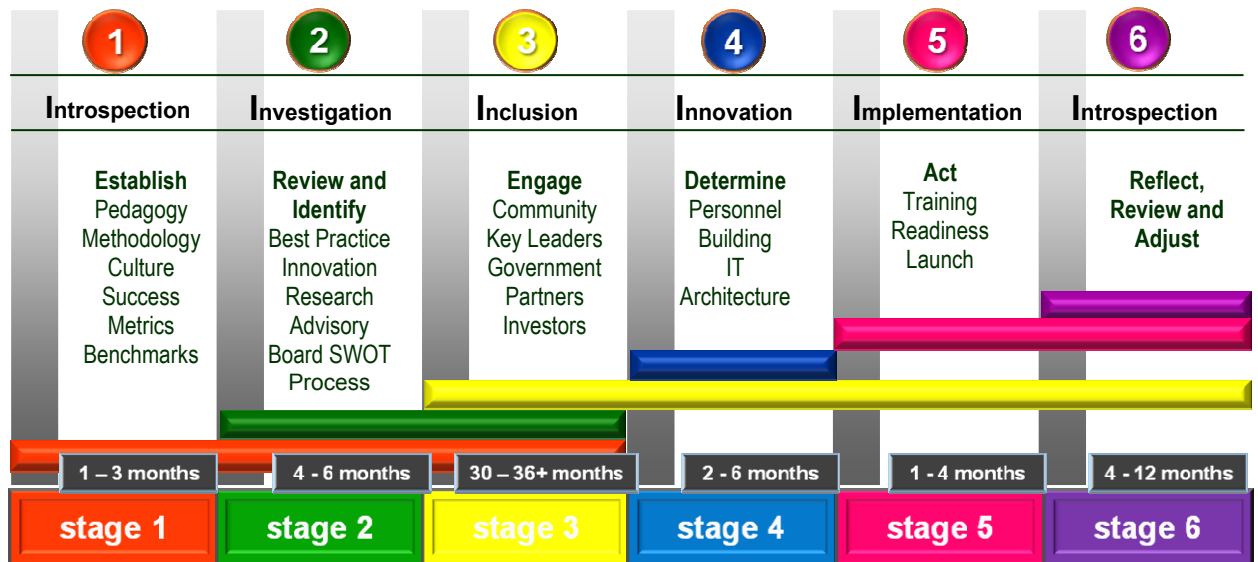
1
Introspection
Establish
Pedagogy
Methodology
Culture
Success
Metrics
Benchmarks
1 – 3 months
stage 1

2
Investigation
Review and Identify
Best Practice
Innovation
Research
Advisory
Board SWOT
Process
4 - 6 months
stage 2

3
Inclusion
Engage
Community
Key Leaders
Government
Partners
Investors
30 – 36+ months
stage 3

4
Innovation
Determine
Personnel
Building
IT
Architecture
2 - 6 months
stage 4

5
Implementation
Act
Training
Readiness
Launch
1 - 4 months
stage 5

6
Introspection
Reflect, Review and Adjust
4 - 12 months
stage 6